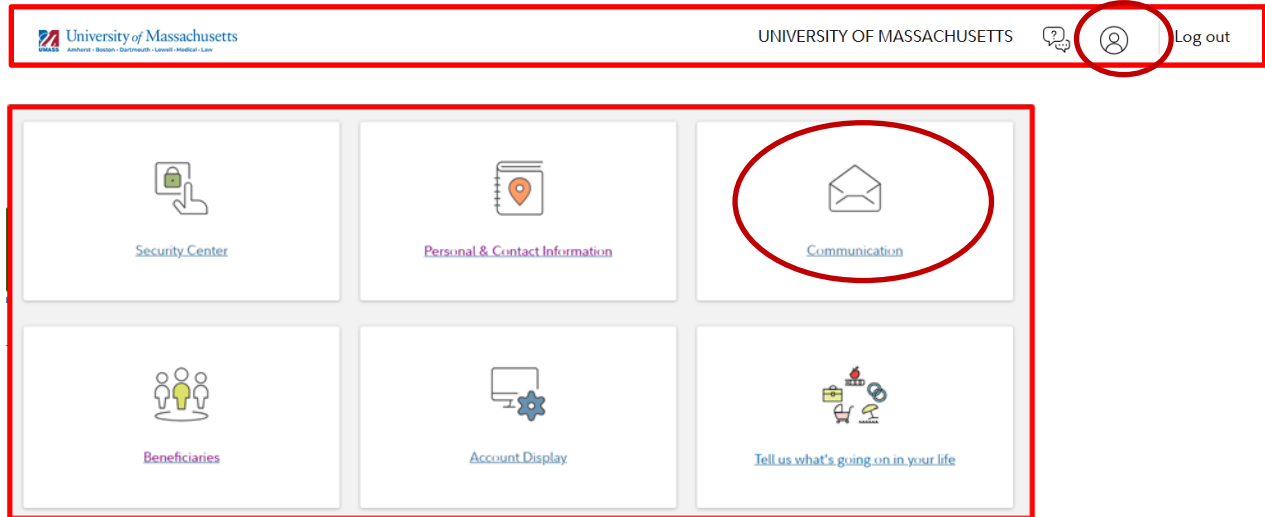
UMASS University of Massachusetts
Amherst • Boston • Dartmouth • Lowell • Medical • Law

UNIVERSITY OF MASSACHUSETTS

Log out

Security Center

Personal & Contact Information

Communication

Beneficiaries

Account Display

Tell us what's going on in your life